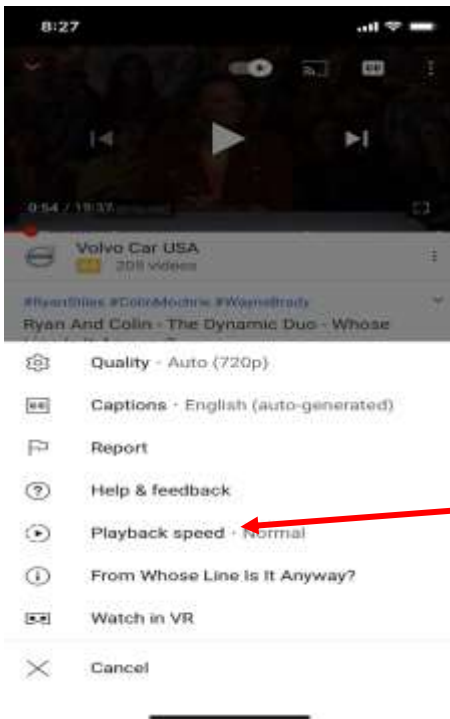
8:27

0:54 / 19:37

Volvo Car USA
205 videos

#RyanStiles #ColinMochrie #WayneBrady
Ryan And Colin - The Dynamic Duo - Whose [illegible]

Quality · Auto (720p)

Captions · English (auto-generated)

Report

Help & feedback

Playback speed · Normal

From Whose Line Is It Anyway?

Watch in VR

Cancel